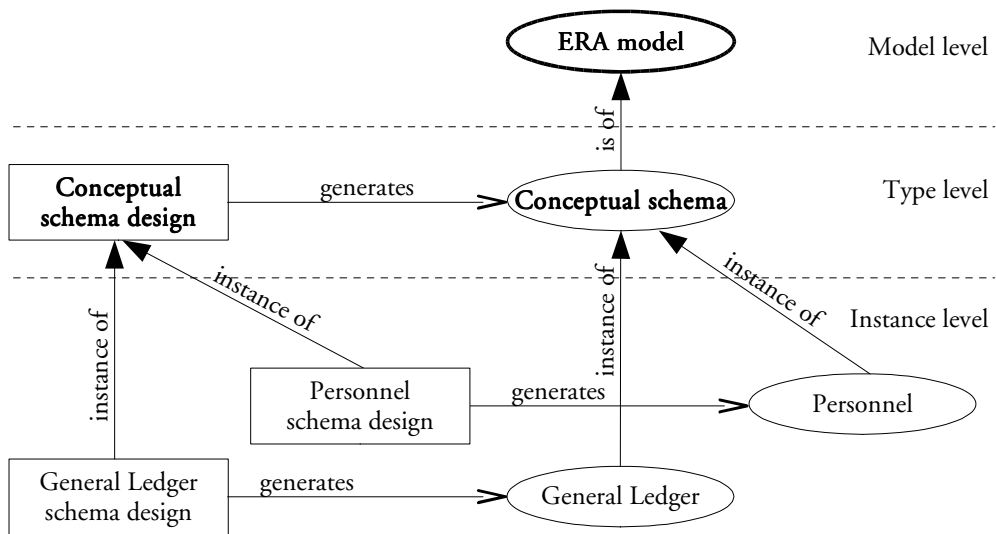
ERA model

Model level

is of

Conceptual schema design

generates

Conceptual schema

Type level

instance of

instance of

instance of

instance of

Instance level

Personnel schema design

generates

Personnel

General Ledger schema design

generates

General Ledger